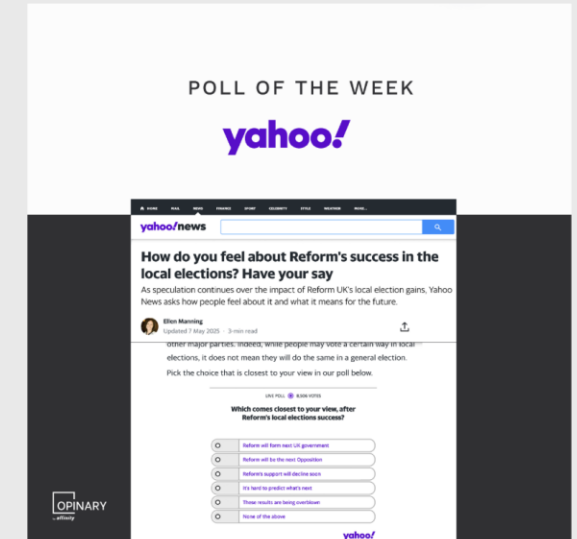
POLL OF THE WEEK

yahoo!

HOME MAIL NEWS FINANCE SPORT CELEBRITY STYLE WEATHER MORE...

yahoo/news

How do you feel about Reform's success in the local elections? Have your say

As speculation continues over the impact of Reform UK's local election gains, Yahoo News asks how people feel about it and what it means for the future.

Ellen Manning
Updated 7 May 2025 · 3-min read

other major parties. Indeed, while people may vote a certain way in local elections, it does not mean they will do the same in a general election.

Pick the choice that is closest to your view in our poll below.

LIVE POLL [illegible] VOTES

Which comes closest to your view, after Reform's local elections success?

Reform will form next UK government

Reform will be the next Opposition

Reform's support will decline soon

It's hard to predict what's next

These results are being overblown

None of the above

yahoo!

OPINARY
by affinity